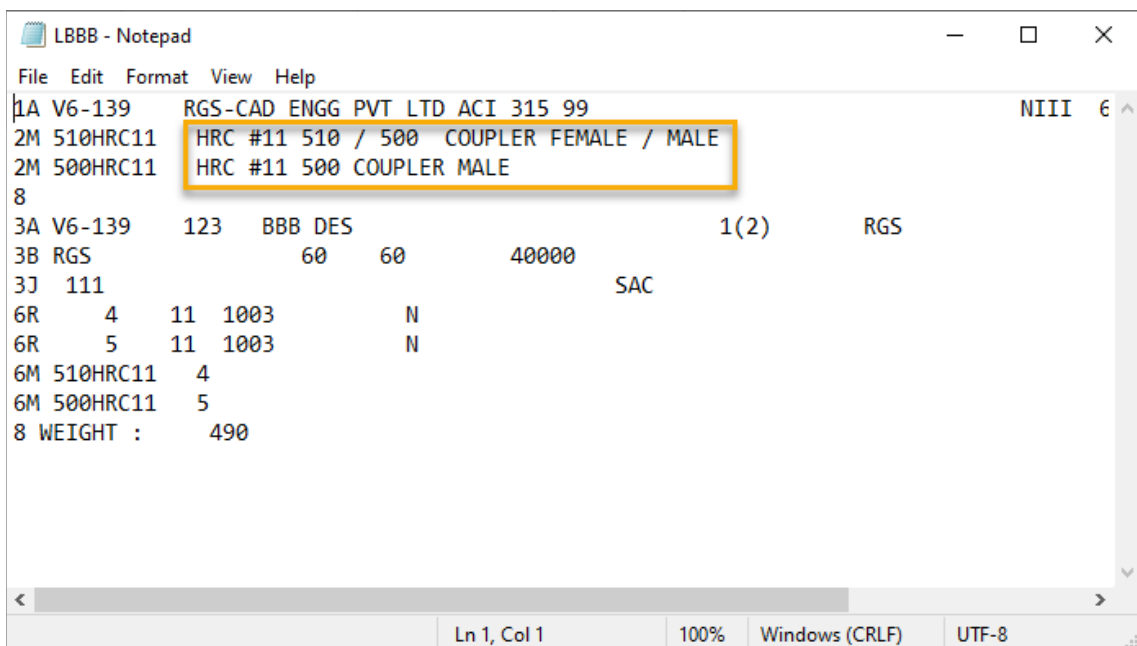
LBBB - Notepad

File Edit Format View Help

1A V6-139 RGS-CAD ENGG PVT LTD ACI 315 99 NIII 6
2M 510HRC11 HRC #11 510 / 500 COUPLER FEMALE / MALE
2M 500HRC11 HRC #11 500 COUPLER MALE
8
3A V6-139 123 BBB DES 1(2) RGS
3B RGS 60 60 40000
3J 111 SAC
6R 4 11 1003 N
6R 5 11 1003 N
6M 510HRC11 4
6M 500HRC11 5
8 WEIGHT : 490

Ln 1, Col 1 100% Windows (CRLF) UTF-8